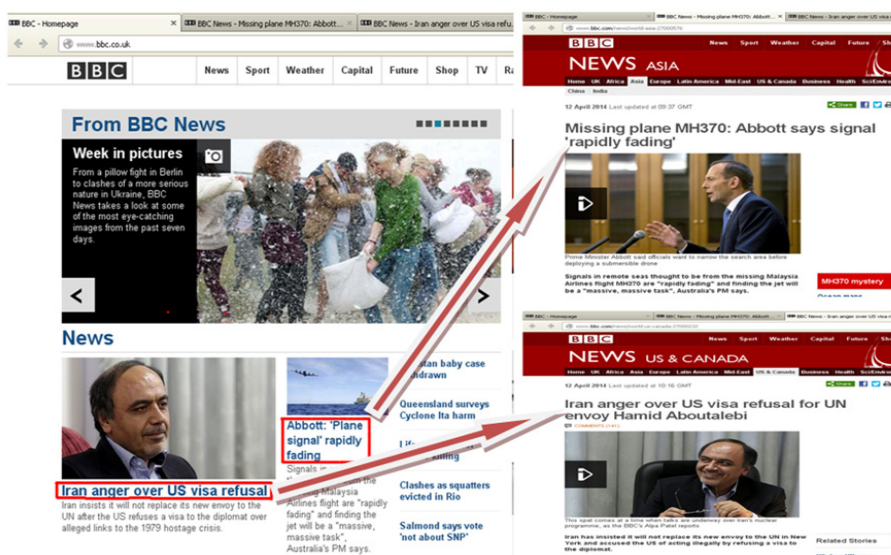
BBC - Homepage | BBC News - Missing plane MH370: Abbott... | BBC News - Iran anger over US visa refusal

www.bbc.co.uk

BBC

News | Sport | Weather | Capital | Future | Shop | TV | Ra

From BBC News

Week in pictures

From a pillow fight in Berlin to clashes of a more serious nature in Ukraine, BBC News takes a look at some of the most eye-catching images from the past seven days

News

Iran anger over US visa refusal

Iran insists it will not replace its new envoy to the UN after the US refuses a visa to the diplomat over alleged links to the 1979 hostage crisis.

Abbott: 'Plane signal' rapidly fading

Signals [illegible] Malaysia Airlines flight are "rapidly fading" and finding the jet will be a "massive, massive task", Australia's PM says.

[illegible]stan baby case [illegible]hdrawn

Queensland surveys Cyclone Ita harm

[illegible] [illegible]ing

Clashes as squatters evicted in Rio

Salmond says vote 'not about SNP'

BBC - Homepage | BBC News - Missing plane MH370: Abbott... | BBC News - Iran anger over US visa refusal

www.bbc.com/news/world-asia-27000576

BBC

News | Sport | Weather | Capital | Future | Sh

NEWS ASIA

Home | UK | Africa | Asia | Europe | Latin America | Mid-East | US & Canada | Business | Health | Sci/Environ

China | India

12 April 2014 Last updated at 09:37 GMT

Share

Missing plane MH370: Abbott says signal 'rapidly fading'

Prime Minister Abbott said officials want to narrow the search area before deploying a submersible drone

Signals in remote seas thought to be from the missing Malaysia Airlines flight MH370 are "rapidly fading" and finding the jet will be a "massive, massive task", Australia's PM says.

MH370 mystery

BBC - Homepage | BBC News - Missing plane MH370: Abbott... | BBC News - Iran anger over US visa refusal

www.bbc.com/news/world-us-canada-27000000

BBC

News | Sport | Weather | Capital | Future | Sh

NEWS US & CANADA

Home | UK | Africa | Asia | Europe | Latin America | Mid-East | US & Canada | Business | Health | Sci/Environ

12 April 2014 Last updated at 10:16 GMT

Share

Iran anger over US visa refusal for UN envoy Hamid Aboutalebi

COMMENTS (141)

This spat comes at a time when talks are underway over Iran's nuclear programme, as the BBC's Alpa Patel reports

Iran has insisted it will not replace its new envoy to the UN in New York and accused the US of acting illegally by refusing a visa to the diplomat.

Related Stories